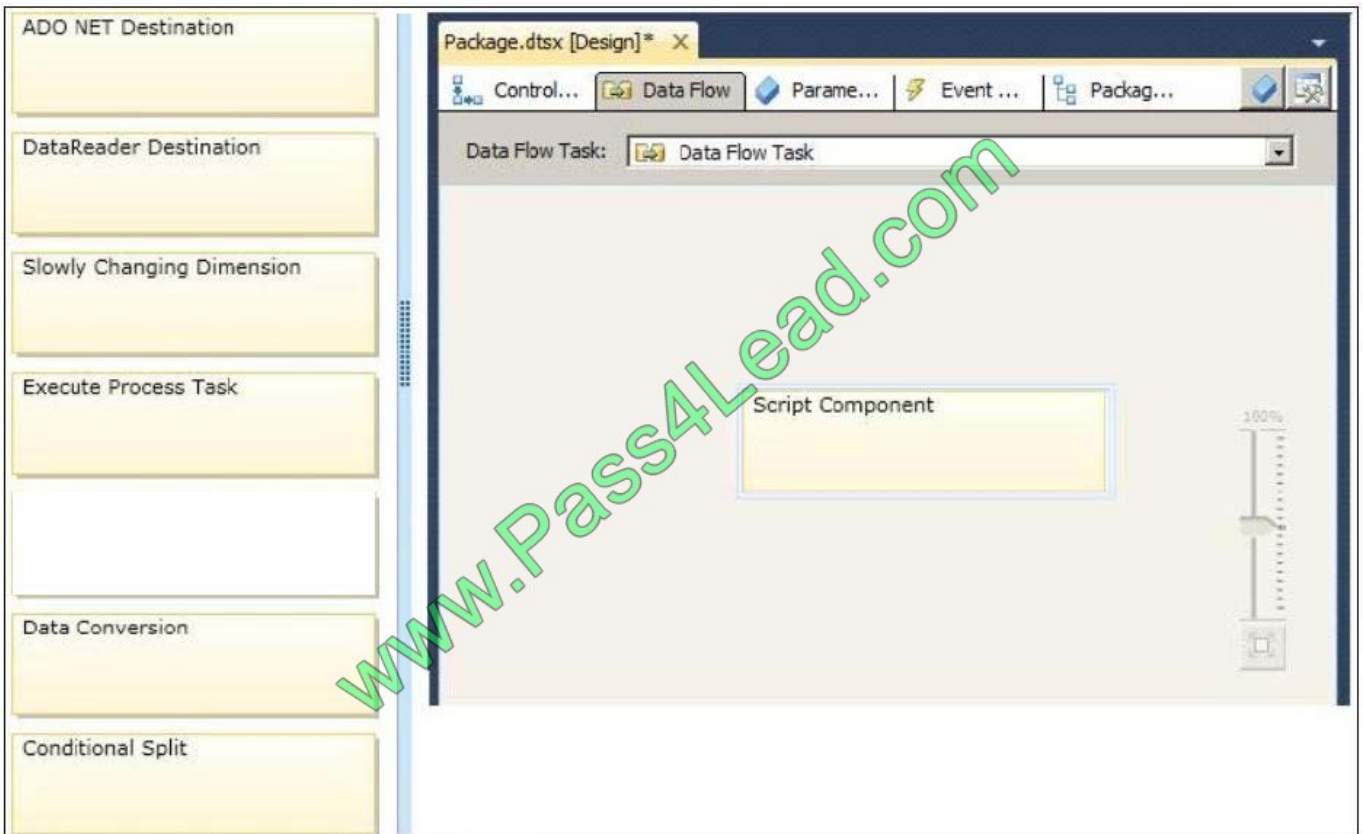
ADO NET Destination

DataReader Destination

Slowly Changing Dimension

Execute Process Task

Data Conversion

Conditional Split

Package.dtsx [Design]* ×

Control... Data Flow Parame... Event ... Packag...

Data Flow Task: Data Flow Task

Script Component

100%

www.Pass4Lead.com